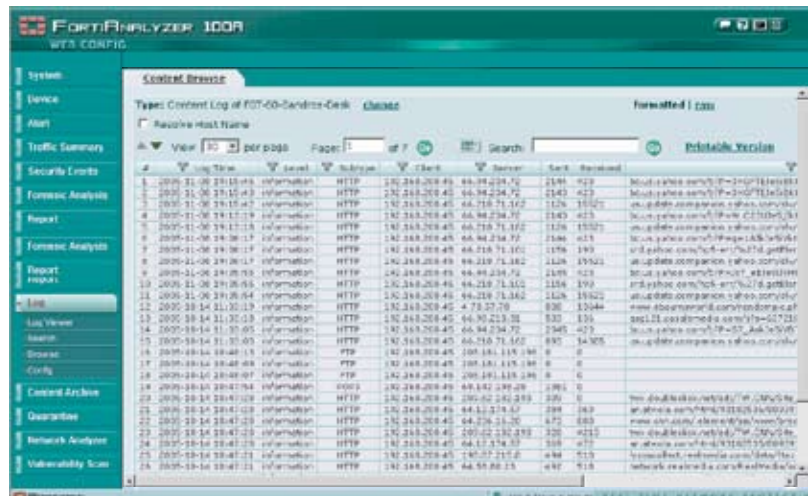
FortiAnalyzer 100A
WEB CONFIG

System
Device
Alert
Traffic Summary
Security Events
Forensic Analysis
Report
Forensic Analysis
Report
Log
Log Viewer
Search
Browse
Config
Content Archive
Quarantine
Network Analyzer
Vulnerability Scan

Content Browse

Type: Content Log of FGT-60-Sandbox-Desk Change

Formatted | Raw

Resolve Host Name

View 30 per page Page: 1 of 7 Search: Printable Version

| # | Log Time | Level | Subtype | Client | Server | Sent | Received | |
|---|---|---|---|---|---|---|---|---|
| 1 | 2005-11-08 19:15:48 | information | HTTP | 192.168.208.45 | 66.94.234.72 | 2144 | 423 | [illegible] |
| 2 | 2005-11-08 19:15:43 | information | HTTP | 192.168.208.45 | 66.94.234.72 | 2143 | 423 | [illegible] |
| 3 | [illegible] | information | HTTP | 192.168.208.45 | 66.218.71.162 | 1126 | 15521 | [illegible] |
| 4 | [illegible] | information | HTTP | 192.168.208.45 | 66.94.234.72 | 2145 | 423 | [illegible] |
| 5 | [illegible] | information | HTTP | 192.168.208.45 | 66.218.71.162 | 1126 | 15521 | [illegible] |
| 6 | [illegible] | information | HTTP | 192.168.208.45 | 66.94.234.72 | 2146 | 423 | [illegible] |
| 7 | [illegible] | information | HTTP | 192.168.208.45 | 66.218.71.101 | 1156 | 193 | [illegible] |
| 8 | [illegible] | information | HTTP | 192.168.208.45 | 66.218.71.162 | 1126 | 15521 | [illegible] |
| 9 | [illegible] | information | HTTP | 192.168.208.45 | 66.94.234.72 | 2145 | 423 | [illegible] |
| 10 | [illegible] | information | HTTP | 192.168.208.45 | 66.218.71.101 | 1156 | 193 | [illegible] |
| 11 | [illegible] | information | HTTP | 192.168.208.45 | 66.218.71.162 | 1126 | 15521 | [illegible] |
| 12 | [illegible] | information | HTTP | 192.168.208.45 | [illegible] | 830 | 13044 | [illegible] |
| 13 | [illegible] | information | HTTP | 192.168.208.45 | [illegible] | 532 | 336 | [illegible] |
| 14 | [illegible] | information | HTTP | 192.168.208.45 | 66.94.234.72 | 2345 | 423 | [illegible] |
| 15 | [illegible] | information | HTTP | 192.168.208.45 | 66.218.71.162 | 895 | 34305 | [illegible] |
| 16 | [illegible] | information | FTP | 192.168.208.45 | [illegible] | 0 | 0 | |
| 17 | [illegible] | information | FTP | 192.168.208.45 | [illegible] | 0 | 0 | |
| 18 | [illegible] | information | FTP | 192.168.208.45 | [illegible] | 0 | 0 | |
| 19 | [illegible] | information | POP3 | 192.168.208.45 | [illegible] | 1981 | 0 | |
| 20 | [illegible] | information | HTTP | 192.168.208.45 | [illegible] | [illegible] | 0 | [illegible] |
| 21 | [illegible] | information | HTTP | 192.168.208.45 | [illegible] | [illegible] | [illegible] | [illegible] |
| 22 | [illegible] | information | HTTP | 192.168.208.45 | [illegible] | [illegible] | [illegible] | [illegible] |
| 23 | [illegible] | information | HTTP | 192.168.208.45 | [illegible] | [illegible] | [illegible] | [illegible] |
| 24 | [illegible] | information | HTTP | 192.168.208.45 | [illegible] | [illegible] | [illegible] | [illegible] |
| 25 | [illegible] | information | HTTP | 192.168.208.45 | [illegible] | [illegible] | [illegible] | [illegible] |
| 26 | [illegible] | information | HTTP | 192.168.208.45 | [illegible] | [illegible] | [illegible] | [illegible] |